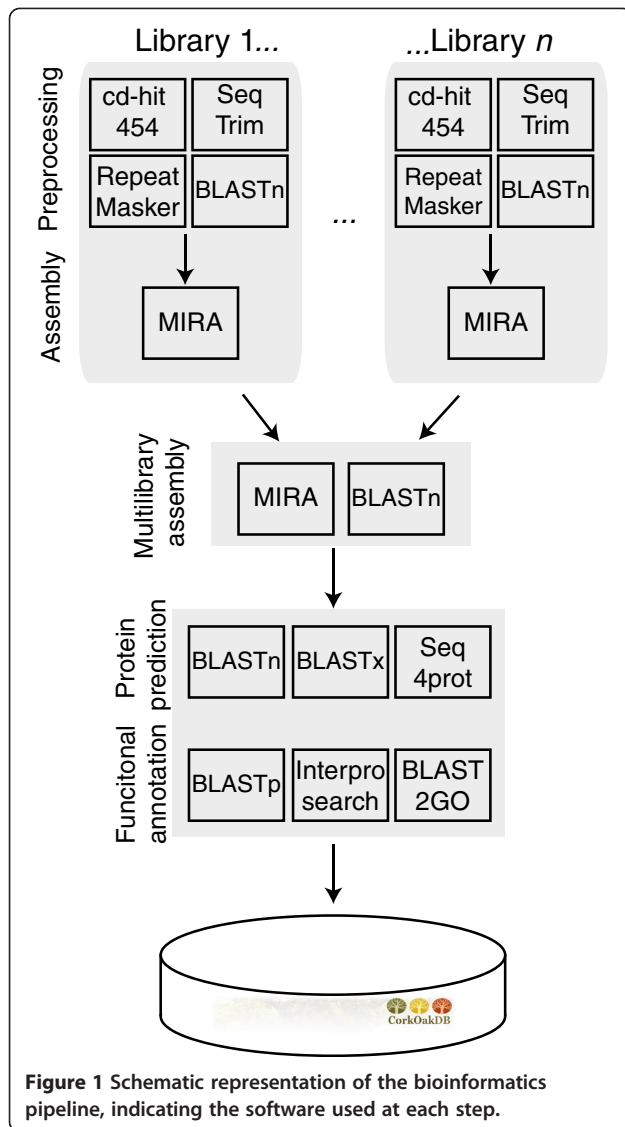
Library 1...

...Library *n*

Preprocessing

Assembly

cd-hit 454

Seq Trim

Repeat Masker

BLASTn

MIRA

...

cd-hit 454

Seq Trim

Repeat Masker

BLASTn

MIRA

Multilibrary assembly

MIRA

BLASTn

Protein prediction

BLASTn

BLASTx

Seq 4prot

Funcitonal annotation

BLASTp

Interpro search

BLAST 2GO

CorkOakDB

**Figure 1** **Schematic representation of the bioinformatics pipeline, indicating the software used at each step.**